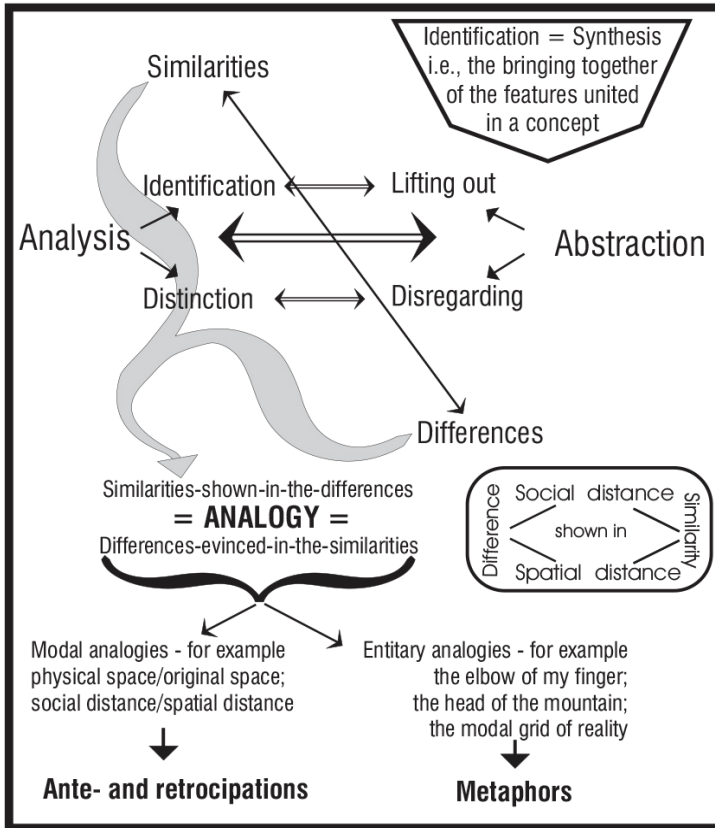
Identification = Synthesis i.e., the bringing together of the features united in a concept

Similarities

Identification

Lifting out

Analysis

Abstraction

Distinction

Disregarding

Differences

Similarities-shown-in-the-differences
= ANALOGY =
Differences-evinced-in-the-similarities

Difference
Social distance
shown in
Spatial distance
Similarity

Modal analogies - for example physical space/original space; social distance/spatial distance

Entitary analogies - for example the elbow of my finger; the head of the mountain; the modal grid of reality

Ante- and retrocipations

Metaphors